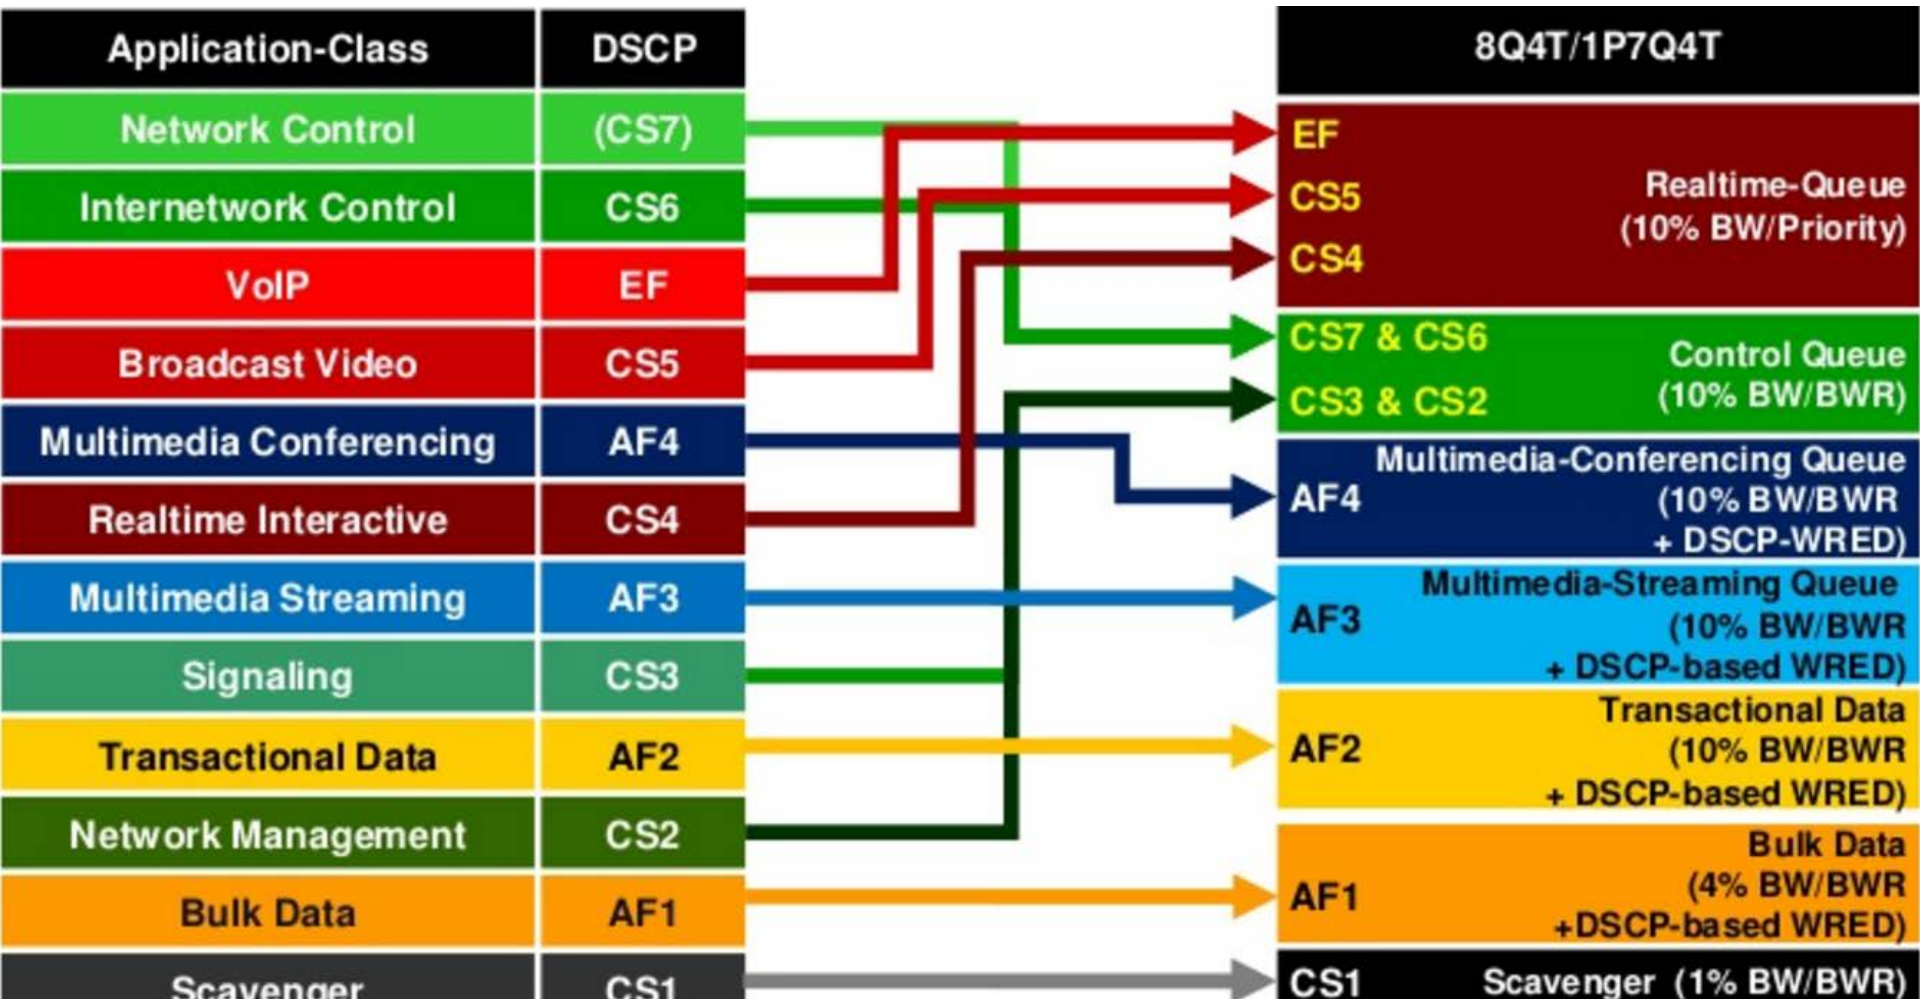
| Application-Class | DSCP |
|---|---|
| Network Control | (CS7) |
| Internetwork Control | CS6 |
| VoIP | EF |
| Broadcast Video | CS5 |
| Multimedia Conferencing | AF4 |
| Realtime Interactive | CS4 |
| Multimedia Streaming | AF3 |
| Signaling | CS3 |
| Transactional Data | AF2 |
| Network Management | CS2 |
| Bulk Data | AF1 |
| Scavenger | CS1 |

8Q4T/1P7Q4T

EF
CS5
CS4
Realtime-Queue (10% BW/Priority)

CS7 & CS6
CS3 & CS2
Control Queue (10% BW/BWR)

AF4
Multimedia-Conferencing Queue (10% BW/BWR + DSCP-WRED)

AF3
Multimedia-Streaming Queue (10% BW/BWR + DSCP-based WRED)

AF2
Transactional Data (10% BW/BWR + DSCP-based WRED)

AF1
Bulk Data (4% BW/BWR +DSCP-based WRED)

CS1
Scavenger (1% BW/BWR)